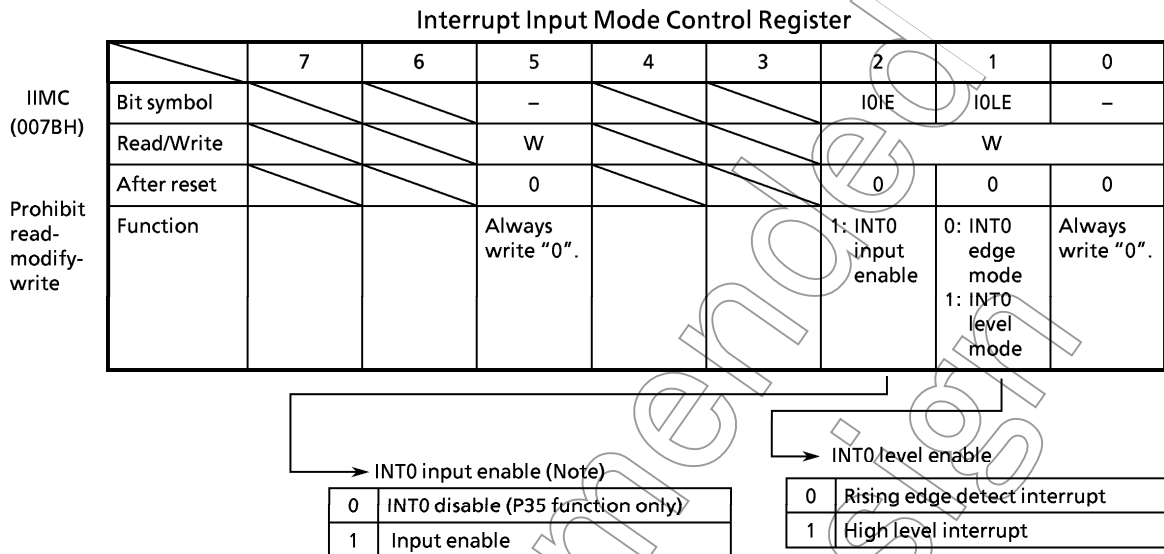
Interrupt Input Mode Control Register

IIMC (007BH)

Prohibit read-modify-write

|  | 7 | 6 | 5 | 4 | 3 | 2 | 1 | 0 |
|---|---|---|---|---|---|---|---|---|
| Bit symbol |  |  | – |  |  | I0IE | I0LE | – |
| Read/Write |  |  | W |  |  | W | W | W |
| After reset |  |  | 0 |  |  | 0 | 0 | 0 |
| Function |  |  | Always write "0". |  |  | 1: INT0 input enable | 0: INT0 edge mode 1: INT0 level mode | Always write "0". |

INT0 input enable (Note)

| 0 | INT0 disable (P35 function only) |
|---|---|
| 1 | Input enable |

INT0 level enable

| 0 | Rising edge detect interrupt |
|---|---|
| 1 | High level interrupt |